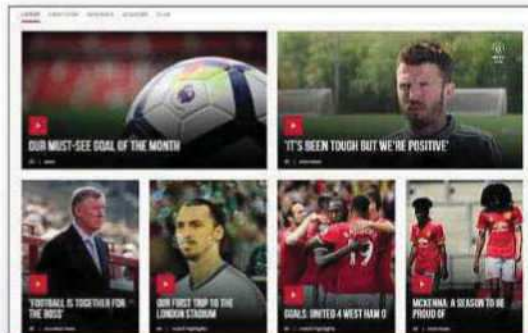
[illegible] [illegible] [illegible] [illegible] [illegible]

OUR MUST-SEE GOAL OF THE MONTH

'IT'S BEEN TOUGH BUT WE'RE POSITIVE'

'FOOTBALL IS TOGETHER FOR THE BOSS'

OUR FIRST TRIP TO THE LONDON STADIUM

GOALS: UNITED 4 WEST HAM 0

MCKENNA: A SEASON TO BE PROUD OF